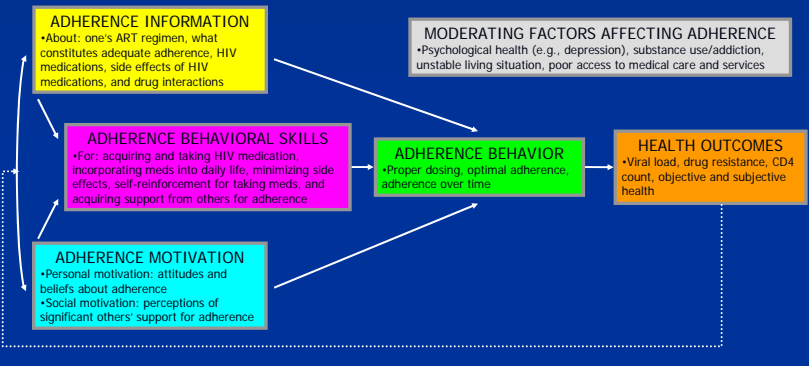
ADHERENCE INFORMATION
•About: one's ART regimen, what constitutes adequate adherence, HIV medications, side effects of HIV medications, and drug interactions

MODERATING FACTORS AFFECTING ADHERENCE
•Psychological health (e.g., depression), substance use/addiction, unstable living situation, poor access to medical care and services

ADHERENCE BEHAVIORAL SKILLS
•For: acquiring and taking HIV medication, incorporating meds into daily life, minimizing side effects, self-reinforcement for taking meds, and acquiring support from others for adherence

ADHERENCE BEHAVIOR
•Proper dosing, optimal adherence, adherence over time

HEALTH OUTCOMES
•Viral load, drug resistance, CD4 count, objective and subjective health

ADHERENCE MOTIVATION
•Personal motivation: attitudes and beliefs about adherence
•Social motivation: perceptions of significant others' support for adherence